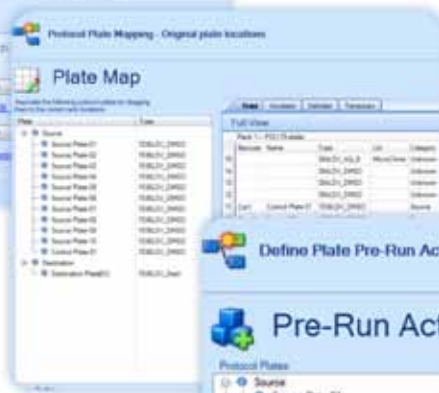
Protocol Plate Mapping - Original plate locations

Plate Map

Full View

Source

Source Plate 01

Source Plate 02

Source Plate 03

Source Plate 04

Source Plate 05

Source Plate 06

Source Plate 07

Source Plate 08

Source Plate 09

Source Plate 10

Control Plate 01

Destination

Destination Plate 01

Define Plate Pre-Run Act

Pre-Run Act

Protocol Plates

Source

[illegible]